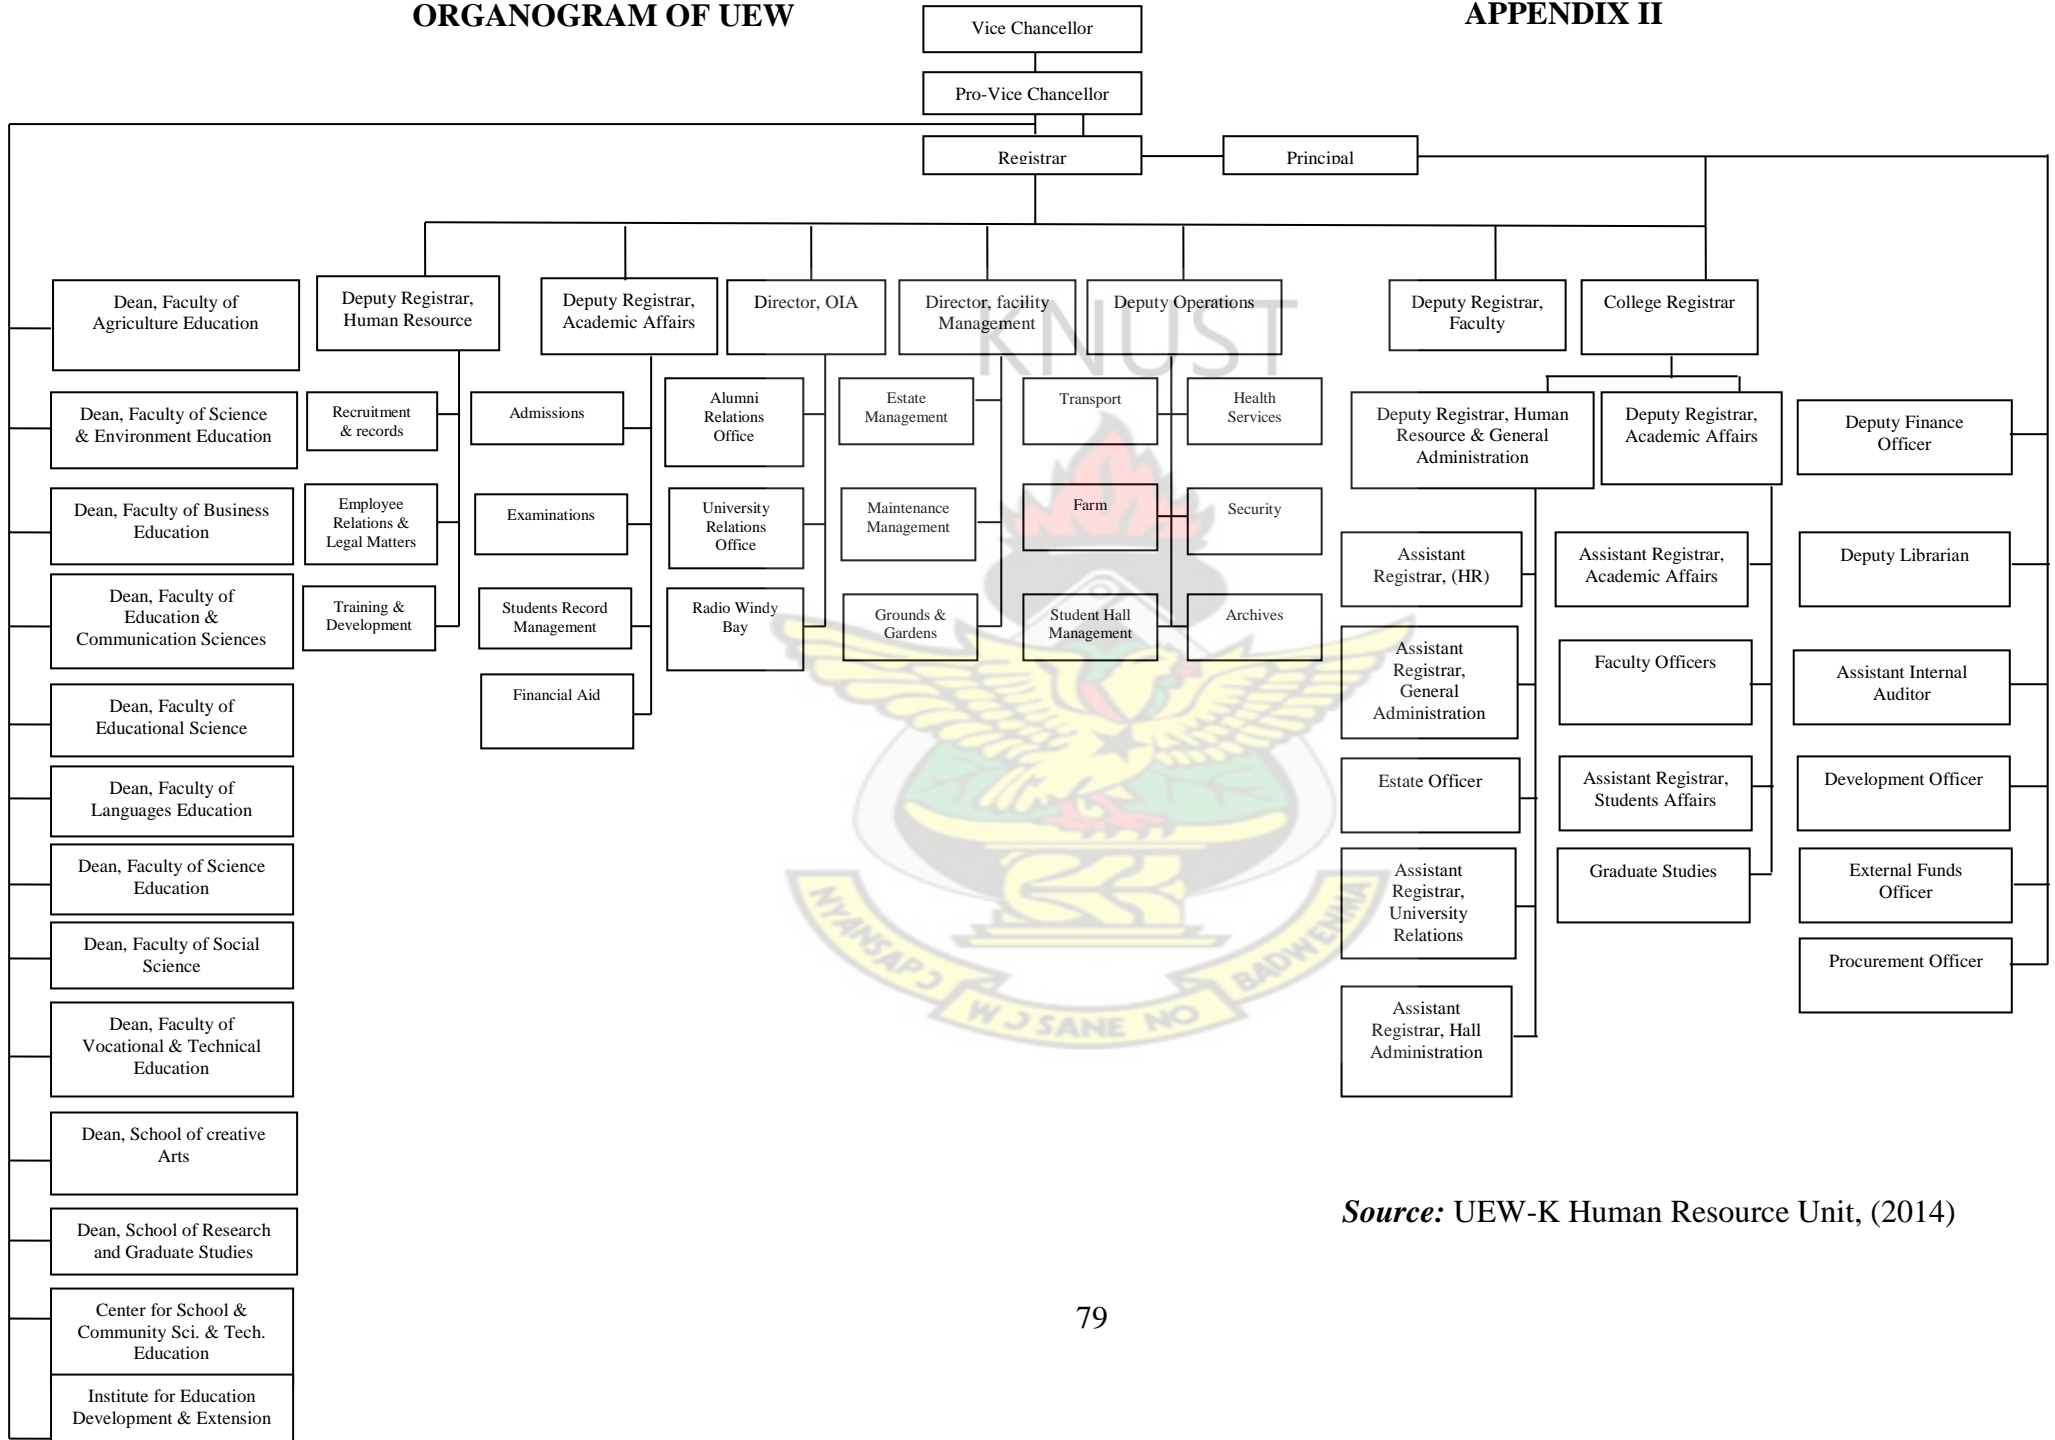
ORGANOGRAM OF UEW

APPENDIX II

Vice Chancellor

Pro-Vice Chancellor

Registrar

Principal

Dean, Faculty of Agriculture Education

Dean, Faculty of Science & Environment Education

Dean, Faculty of Business Education

Dean, Faculty of Education & Communication Sciences

Dean, Faculty of Educational Science

Dean, Faculty of Languages Education

Dean, Faculty of Science Education

Dean, Faculty of Social Science

Dean, Faculty of Vocational & Technical Education

Dean, School of creative Arts

Dean, School of Research and Graduate Studies

Center for School & Community Sci. & Tech. Education

Institute for Education Development & Extension

Deputy Registrar, Human Resource

Recruitment & records

Employee Relations & Legal Matters

Training & Development

Deputy Registrar, Academic Affairs

Admissions

Examinations

Students Record Management

Financial Aid

Director, OIA

Alumni Relations Office

University Relations Office

Radio Windy Bay

Director, facility Management

Estate Management

Maintenance Management

Grounds & Gardens

Deputy Operations

Transport

Farm

Student Hall Management

Health Services

Security

Archives

KNUST

Deputy Registrar, Faculty

College Registrar

Deputy Registrar, Human Resource & General Administration

Assistant Registrar, (HR)

Assistant Registrar, General Administration

Estate Officer

Assistant Registrar, University Relations

Assistant Registrar, Hall Administration

Deputy Registrar, Academic Affairs

Assistant Registrar, Academic Affairs

Faculty Officers

Assistant Registrar, Students Affairs

Graduate Studies

Deputy Finance Officer

Deputy Librarian

Assistant Internal Auditor

Development Officer

External Funds Officer

Procurement Officer

NYANSAPO W J SANE NO BADWENMA

Source: UEW-K Human Resource Unit, (2014)

79